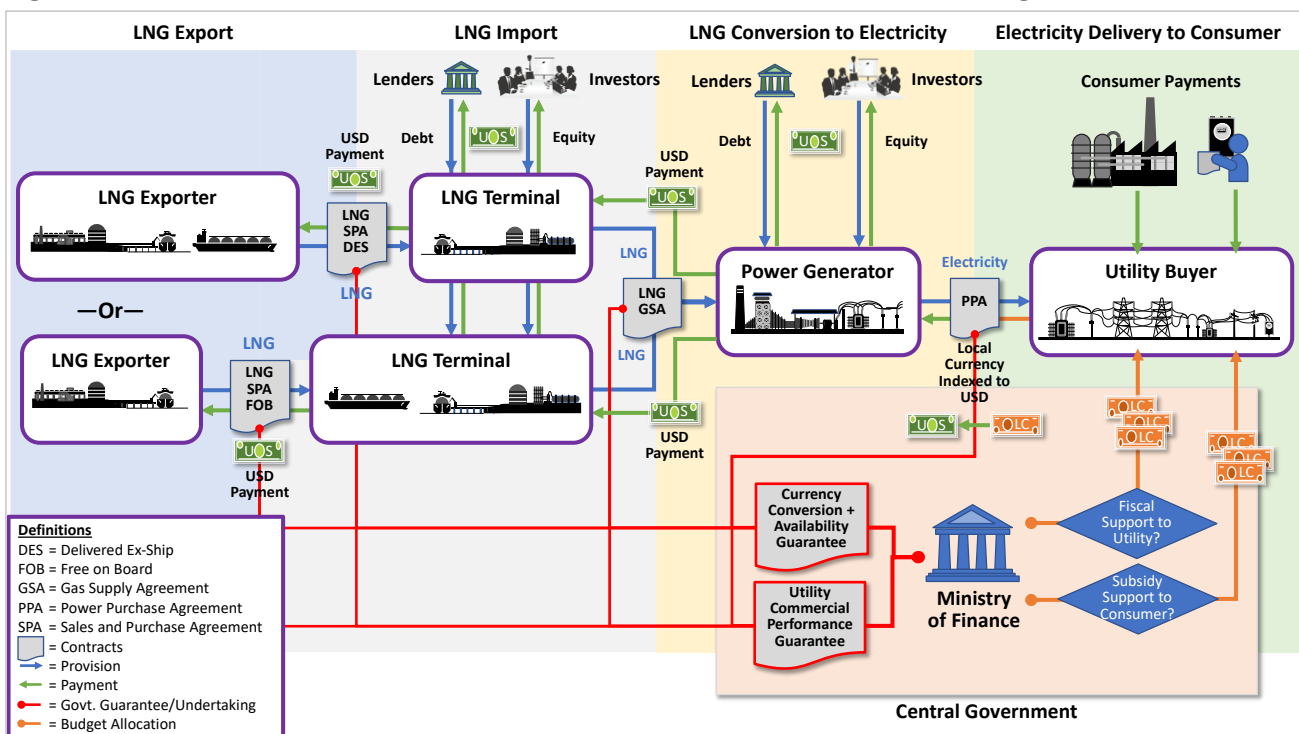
LNG Export

LNG Import

LNG Conversion to Electricity

Electricity Delivery to Consumer

Lenders

Investors

Lenders

Investors

Consumer Payments

Debt

USD

Equity

Debt

USD

Equity

USD Payment

USD

USD Payment

USD

LNG Exporter

LNG SPA DES

LNG Terminal

LNG

LNG

—Or—

LNG GSA

Power Generator

Electricity

PPA

Utility Buyer

LNG

LNG Exporter

LNG SPA FOB

LNG Terminal

LNG

Local Currency Indexed to USD

USD

LC

LC

LC

LC

LC

LC

LC

USD

USD Payment

USD

USD Payment

Currency Conversion + Availability Guarantee

Fiscal Support to Utility?

Utility Commercial Performance Guarantee

Ministry of Finance

Subsidy Support to Consumer?

Central Government

Definitions
DES = Delivered Ex-Ship
FOB = Free on Board
GSA = Gas Supply Agreement
PPA = Power Purchase Agreement
SPA = Sales and Purchase Agreement
= Contracts
= Provision
= Payment
= Govt. Guarantee/Undertaking
= Budget Allocation